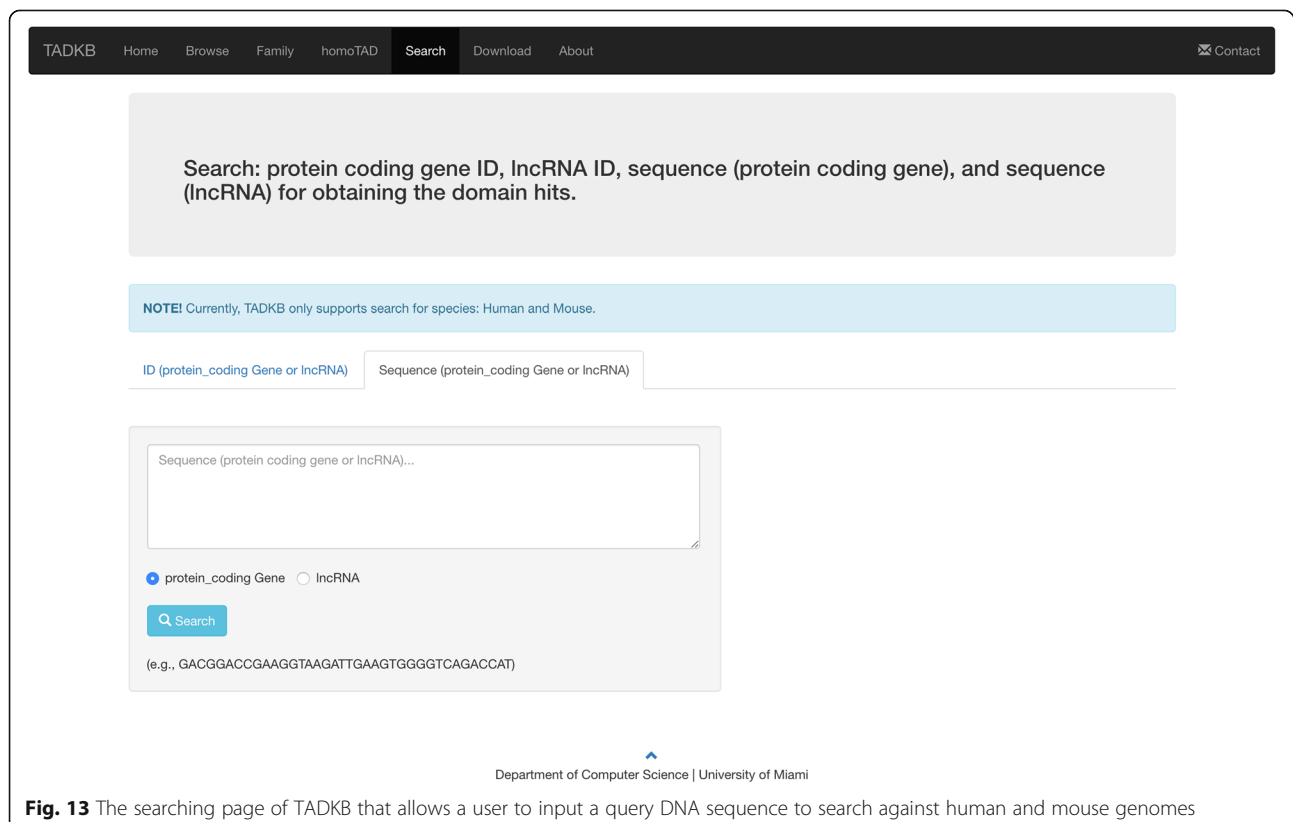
TADKB Home Browse Family homoTAD Search Download About

✉ Contact

Search: protein coding gene ID, lncRNA ID, sequence (protein coding gene), and sequence (lncRNA) for obtaining the domain hits.

NOTE! Currently, TADKB only supports search for species: Human and Mouse.

ID (protein_coding Gene or lncRNA) Sequence (protein_coding Gene or lncRNA)

Sequence (protein coding gene or lncRNA)...

protein_coding Gene lncRNA

Search

(e.g., GACGGACCGAAGGTAAGATTGAAGTGGGGTCAGACCAT)

Department of Computer Science | University of Miami

**Fig. 13** The searching page of TADKB that allows a user to input a query DNA sequence to search against human and mouse genomes